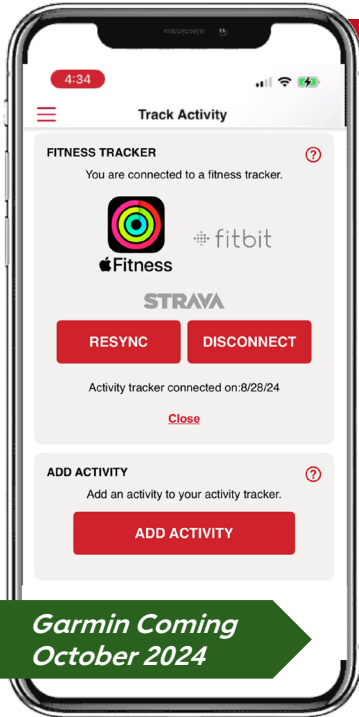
4:34

Track Activity

FITNESS TRACKER

You are connected to a fitness tracker.

Fitness

fitbit

STRAVA

RESYNC

DISCONNECT

Activity tracker connected on:8/28/24

Close

ADD ACTIVITY

Add an activity to your activity tracker.

ADD ACTIVITY

Garmin Coming October 2024